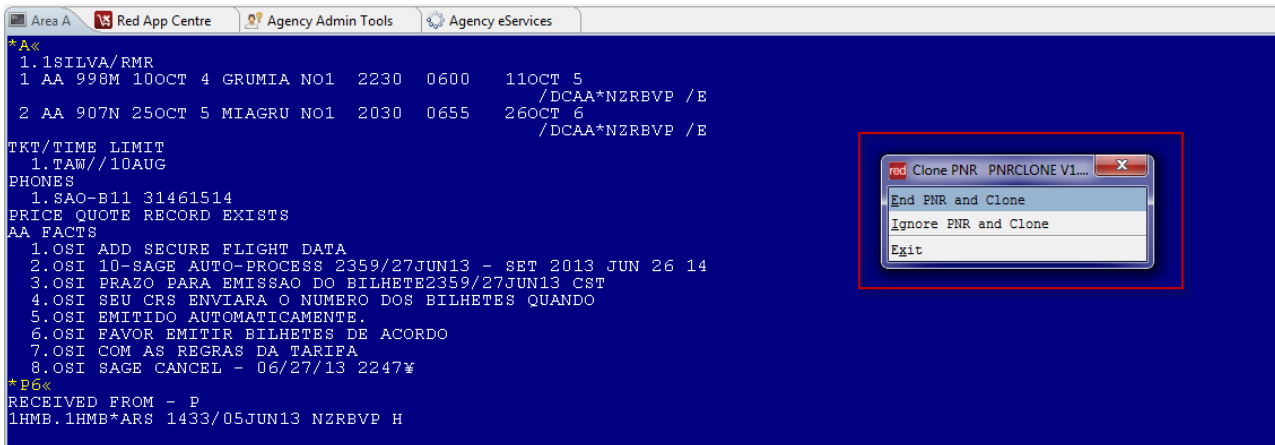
Area A | Red App Centre | Agency Admin Tools | Agency eServices

*A«
1.1SILVA/RMR
1 AA 998M 10OCT 4 GRUMIA NO1 2230 0600 11OCT 5
/DCAA*NZRBVP /E
2 AA 907N 25OCT 5 MIAGRU NO1 2030 0655 26OCT 6
/DCAA*NZRBVP /E
TKT/TIME LIMIT
1.TAW//10AUG
PHONES
1.SAO-B11 31461514
PRICE QUOTE RECORD EXISTS
AA FACTS
1.OSI ADD SECURE FLIGHT DATA
2.OSI 10-SAGE AUTO-PROCESS 2359/27JUN13 - SET 2013 JUN 26 14
3.OSI PRAZO PARA EMISSAO DO BILHETE2359/27JUN13 CST
4.OSI SEU CRS ENVIARA O NUMERO DOS BILHETES QUANDO
5.OSI EMITIDO AUTOMATICAMENTE.
6.OSI FAVOR EMITIR BILHETES DE ACORDO
7.OSI COM AS REGRAS DA TARIFA
8.OSI SAGE CANCEL - 06/27/13 2247¥
*P6«
RECEIVED FROM - P
1HMB.1HMB*ARS 1433/05JUN13 NZRBVP H

red Clone PNR PNRCLONE V1...
End PNR and Clone
Ignore PNR and Clone
Exit